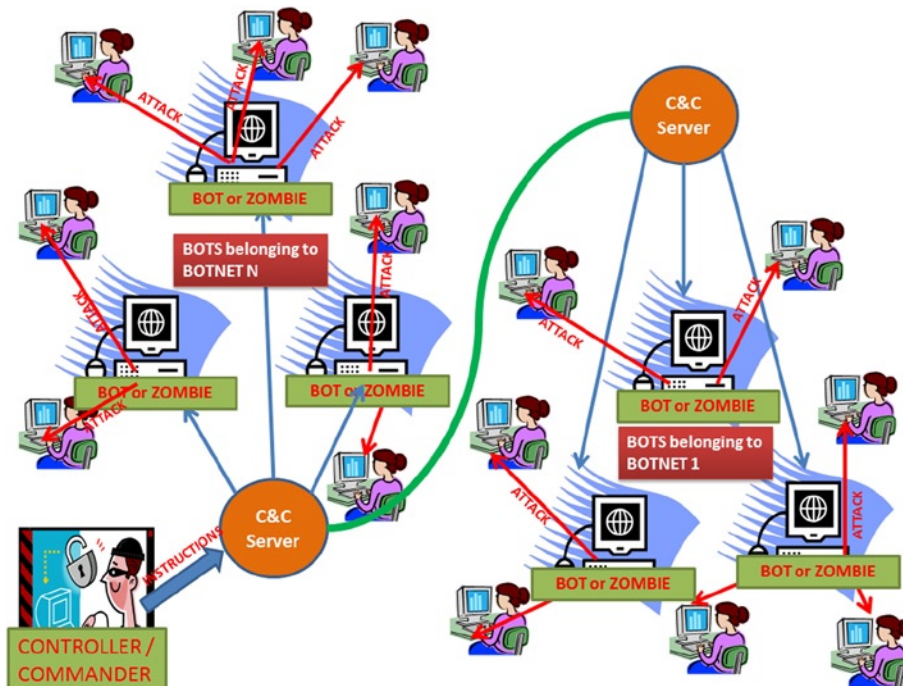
ATTACK
ATTACK
ATTACK
BOT or ZOMBIE
C&C Server
BOTS belonging to BOTNET N
ATTACK
ATTACK
ATTACK
ATTACK
BOT or ZOMBIE
BOT or ZOMBIE
ATTACK
ATTACK
BOT or ZOMBIE
BOTS belonging to BOTNET 1
ATTACK
ATTACK
INSTRUCTIONS
C&C Server
BOT or ZOMBIE
BOT or ZOMBIE
CONTROLLER / COMMANDER